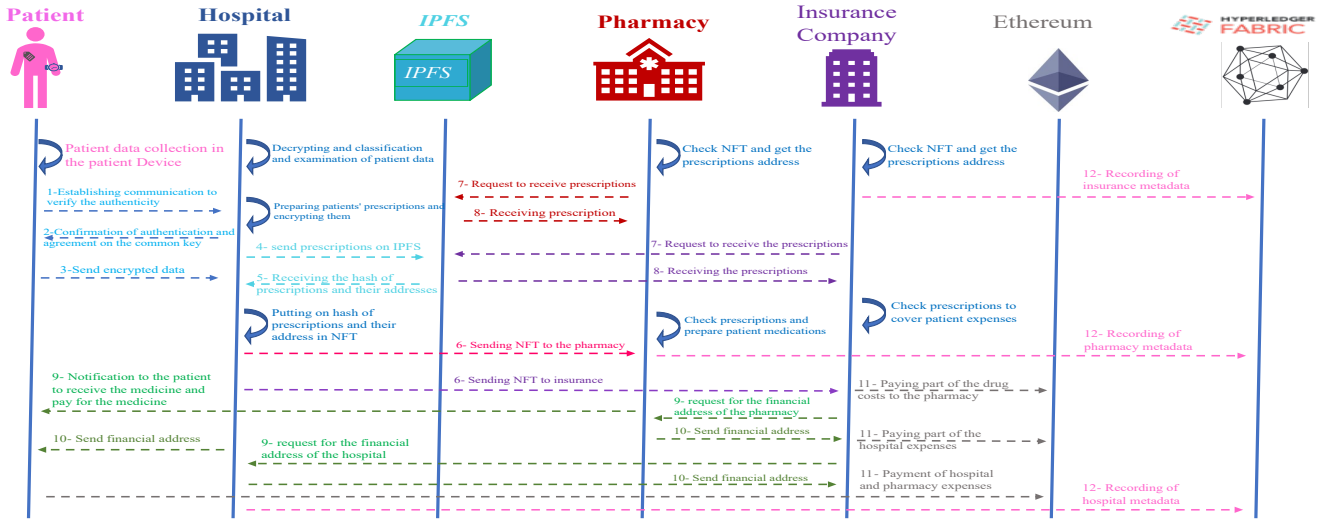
Patient

Hospital

IPFS

Pharmacy

Insurance Company

Ethereum

HYPERLEDGER FABRIC

IPFS

Patient data collection in the patient Device

Decrypting and classification and examination of patient data

Check NFT and get the prescriptions address

Check NFT and get the prescriptions address

12- Recording of insurance metadata

1-Establishing communication to verify the authenticity

7- Request to receive prescriptions

Preparing patients' prescriptions and encrypting them

8- Receiving prescription

2-Confirmation of authentication and agreement on the common key

4- send prescriptions on IPFS

7- Request to receive the prescriptions

3-Send encrypted data

5- Receiving the hash of prescriptions and their addresses

8- Receiving the prescriptions

Putting on hash of prescriptions and their address in NFT

Check prescriptions and prepare patient medications

Check prescriptions to cover patient expenses

12- Recording of pharmacy metadata

6- Sending NFT to the pharmacy

9- Notification to the patient to receive the medicine and pay for the medicine

6- Sending NFT to insurance

11- Paying part of the drug costs to the pharmacy

9- request for the financial address of the pharmacy

10- Send financial address

10- Send financial address

11- Paying part of the hospital expenses

9- request for the financial address of the hospital

11- Payment of hospital and pharmacy expenses

10- Send financial address

12- Recording of hospital metadata